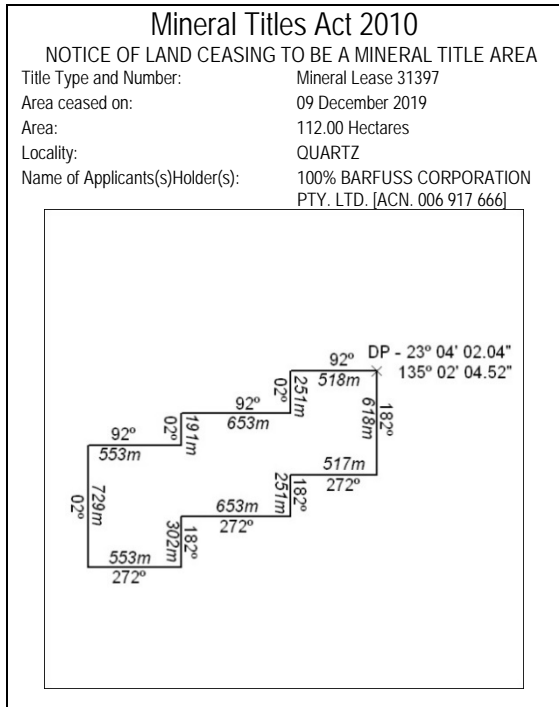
Mineral Titles Act 2010

NOTICE OF LAND CEASING TO BE A MINERAL TITLE AREA

Title Type and Number: Mineral Lease 31397
Area ceased on: 09 December 2019
Area: 112.00 Hectares
Locality: QUARTZ
Name of Applicants(s)Holder(s): 100% BARFUSS CORPORATION PTY. LTD. [ACN. 006 917 666]

92º
518m
DP - 23º 04' 02.04"
135º 02' 04.52"
02º
251m
92º
653m
182º
618m
02º
191m
92º
553m
517m
272º
182º
251m
02º
729m
653m
272º
182º
302m
553m
272º